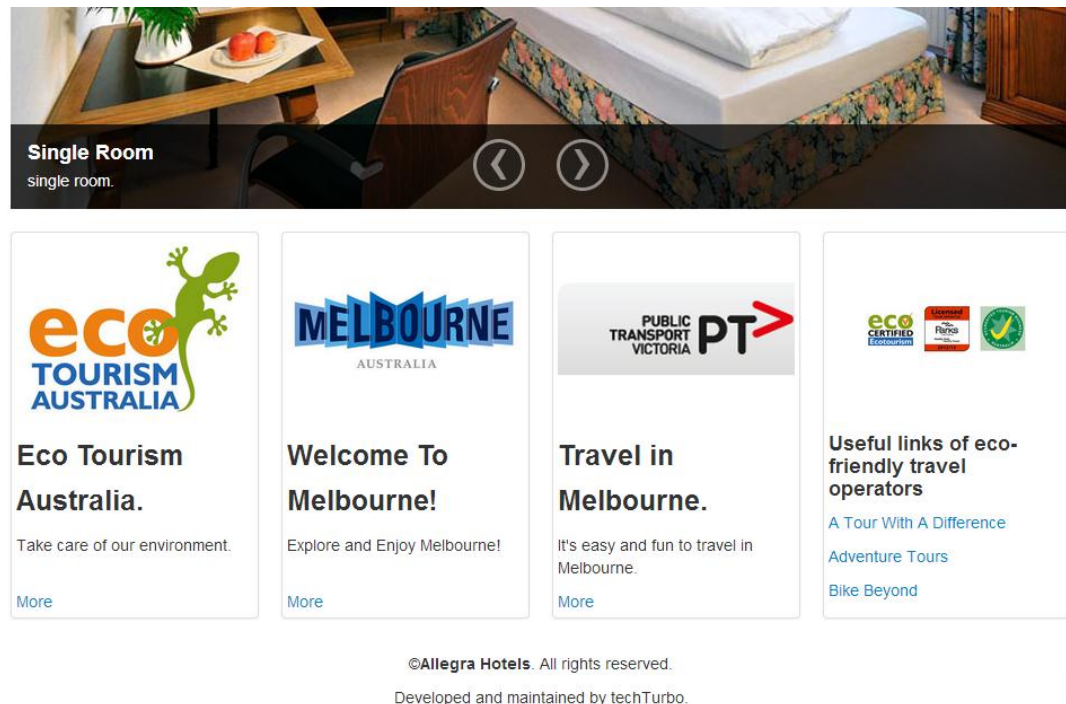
Single Room
single room.

‹ ›

eco TOURISM AUSTRALIA

Eco Tourism Australia.

Take care of our environment.

More

MELBOURNE
AUSTRALIA

Welcome To Melbourne!

Explore and Enjoy Melbourne!

More

PUBLIC TRANSPORT VICTORIA PT>

Travel in Melbourne.

It's easy and fun to travel in Melbourne.

More

eco CERTIFIED Ecotourism Licensed Parks

Useful links of eco-friendly travel operators

A Tour With A Difference

Adventure Tours

Bike Beyond

©Allegra Hotels. All rights reserved.

Developed and maintained by techTurbo.